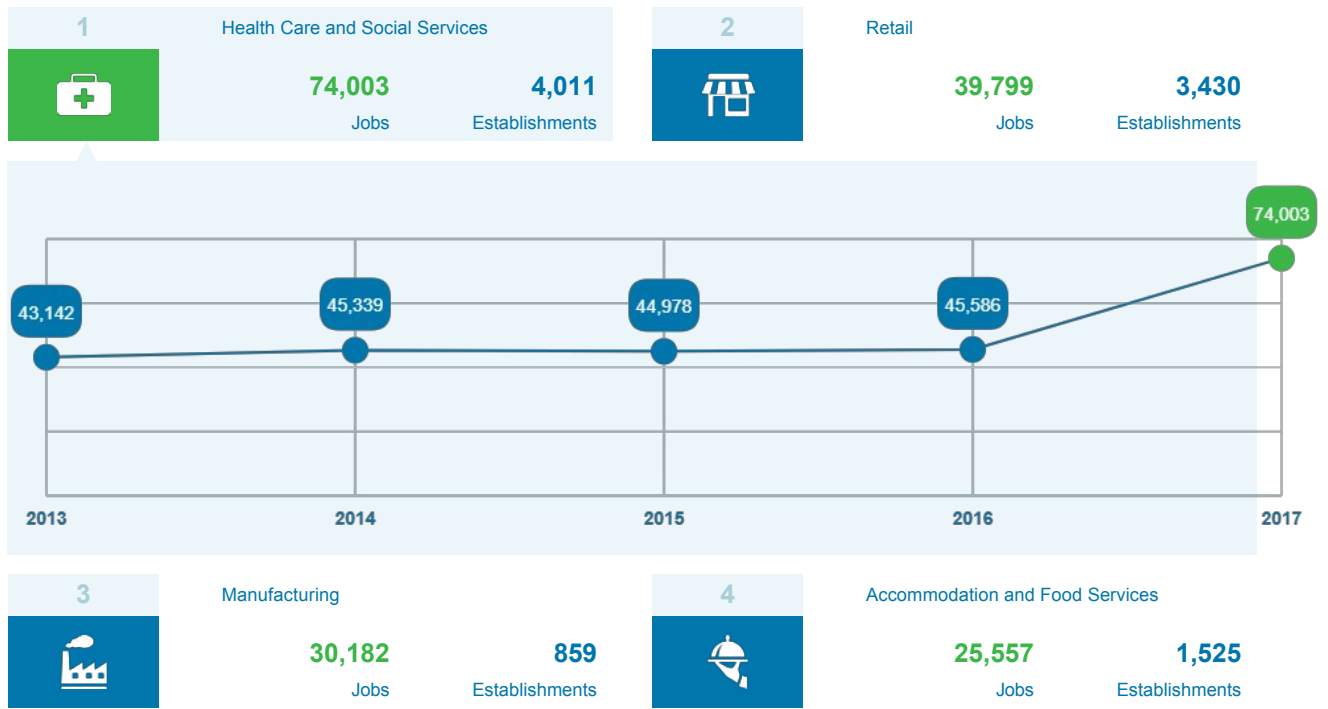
1

Health Care and Social Services

74,003
Jobs

4,011
Establishments

2

Retail

39,799
Jobs

3,430
Establishments

74,003
43,142
45,339
44,978
45,586

2013
2014
2015
2016
2017

3

Manufacturing

30,182
Jobs

859
Establishments

4

Accommodation and Food Services

25,557
Jobs

1,525
Establishments